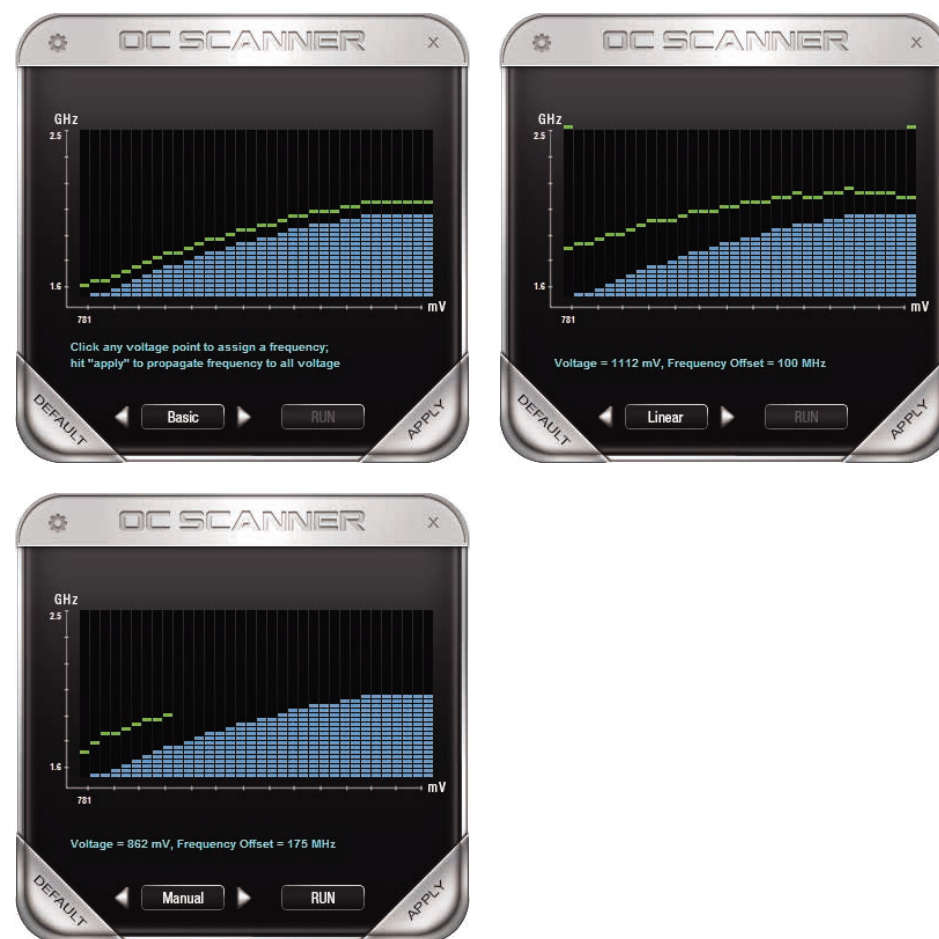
OC SCANNER ×

GHz
2.5
1.6
781
mV

Click any voltage point to assign a frequency; hit "apply" to propagate frequency to all voltage

DEFAULT ◀ Basic ▶ RUN APPLY

OC SCANNER ×

GHz
2.5
1.6
781
mV

Voltage = 1112 mV, Frequency Offset = 100 MHz

DEFAULT ◀ Linear ▶ RUN APPLY

OC SCANNER ×

GHz
2.5
1.6
781
mV

Voltage = 862 mV, Frequency Offset = 175 MHz

DEFAULT ◀ Manual ▶ RUN APPLY